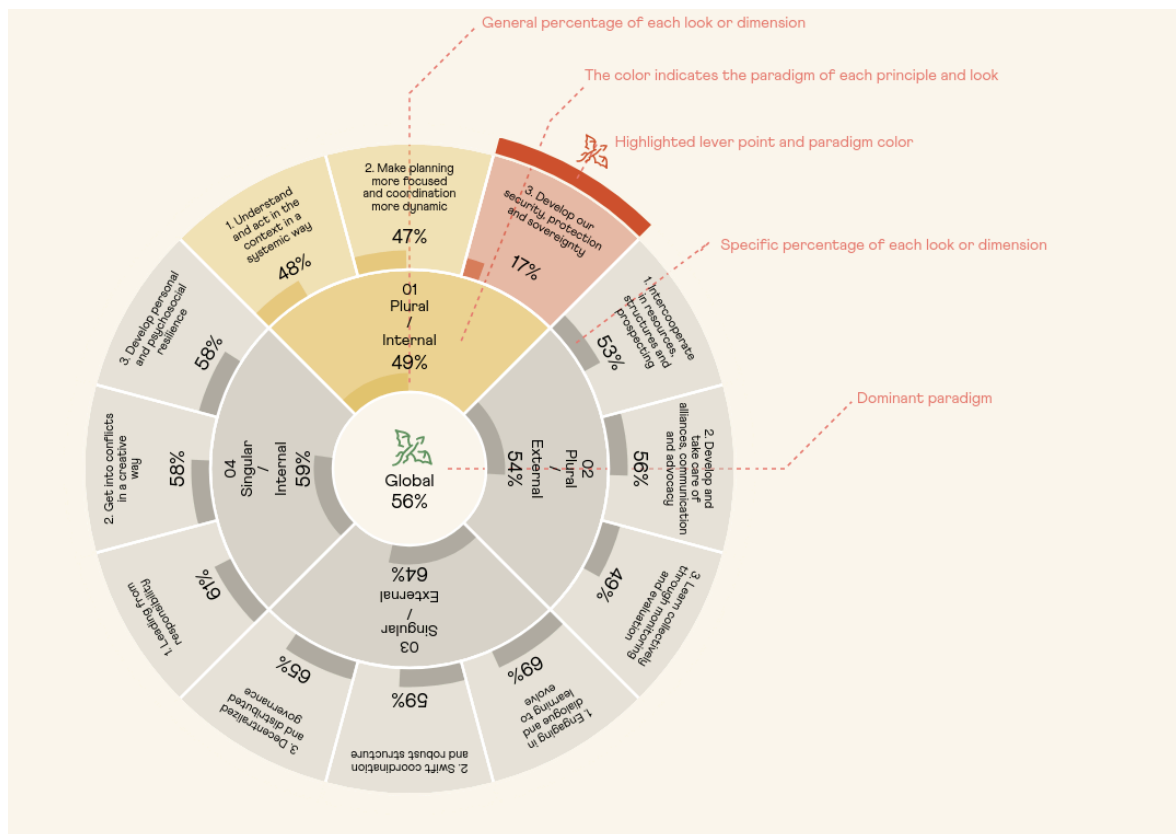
General percentage of each look or dimension

The color indicates the paradigm of each principle and look

Highlighted lever point and paradigm color

Specific percentage of each look or dimension

Dominant paradigm

1. Understand and act in the context in a systemic way
48%

2. Make planning more focused and coordination more dynamic
47%

3. Develop our security, protection and sovereignty
17%

01
Plural
/
Internal
49%

1. Intercooperate in resources, structures and prospecting
53%

2. Develop and take care of alliances, communication and advocacy
56%

02
Plural
/
External
54%

3. Learn collectively through monitoring and evaluation
49%

1. Engaging in dialogue and learning to evolve
69%

2. Swift coordination and robust structure
59%

03
Singular
/
External
64%

3. Decentralized and distributed governance
65%

1. Leading from responsibility
61%

2. Get into conflicts in a creative way
58%

04
Singular
/
Internal
59%

3. Develop personal and psychosocial resilience
58%

Global
56%